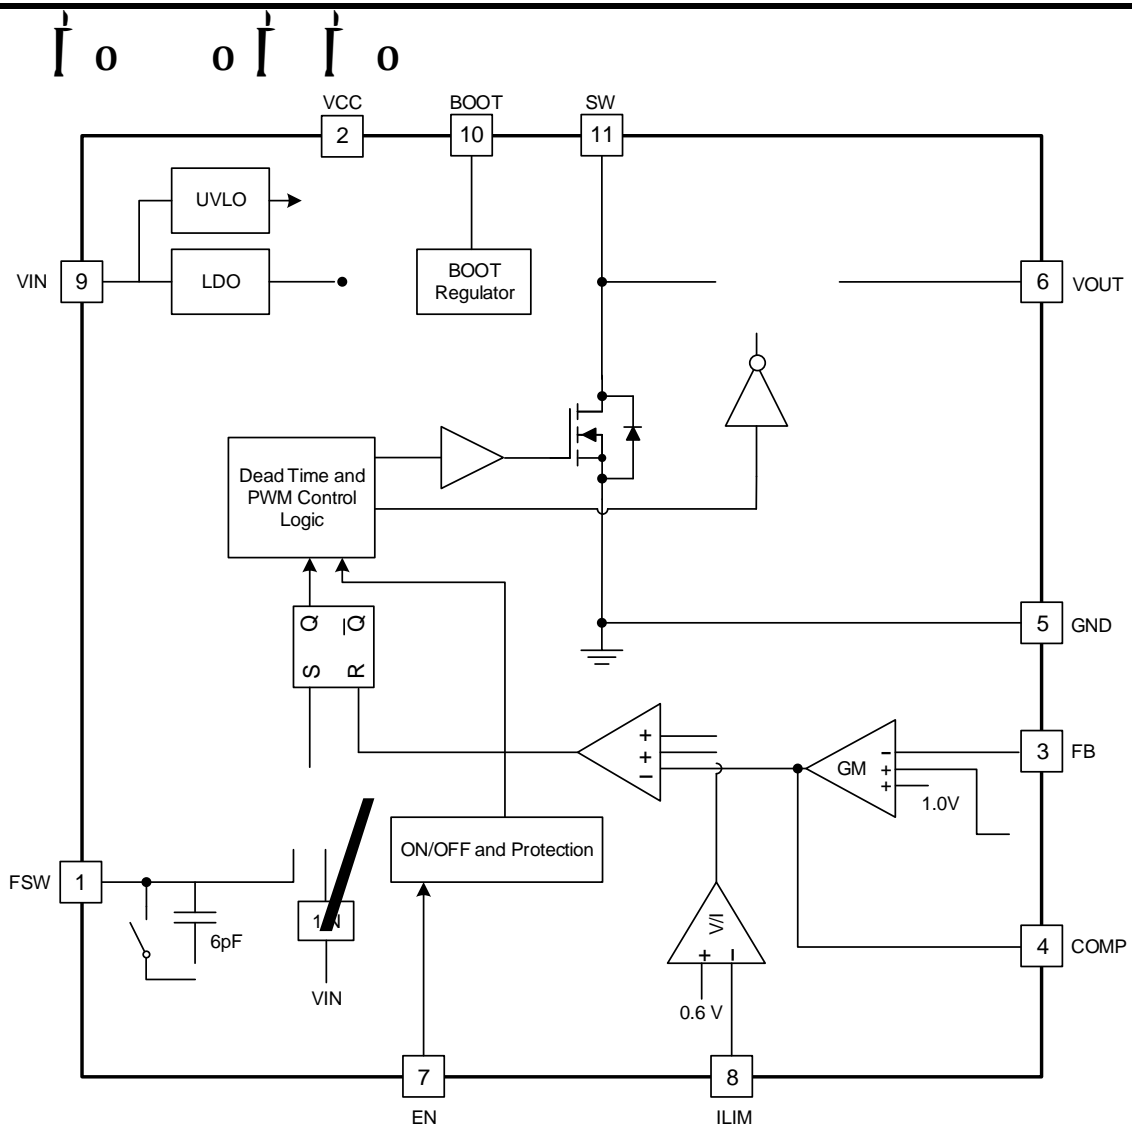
VCC
2
BOOT
10
SW
11
UVLO
VIN
9
LDO
BOOT Regulator
6
VOUT
Dead Time and PWM Control Logic
Q
$\overline{Q}$
S
R
5
GND
+
+
−
GM
−
+
+
1.0V
3
FB
FSW
1
6pF
1/N
VIN
ON/OFF and Protection
V/I
+
−
0.6 V
4
COMP
7
EN
8
ILIM